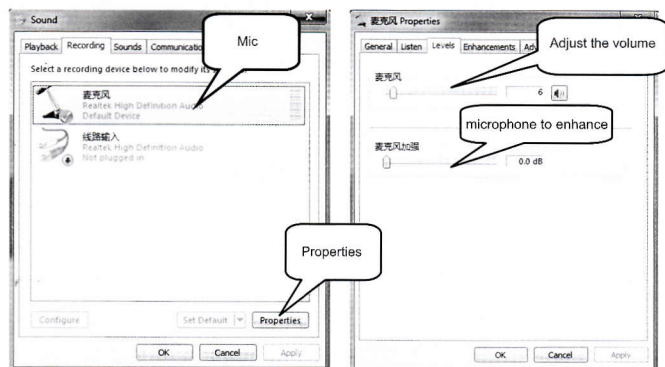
Sound

Playback Recording Sounds Communicatio

Mic

Select a recording device below to modify its

麦克风
Realtek High Definition Audio
Default Device

线路输入
Realtek High Definition Audio
Not plugged in

Properties

Configure

Set Default

Properties

OK Cancel Apply

麦克风 Properties

General Listen Levels Enhancements Adv

Adjust the volume

麦克风

6

microphone to enhance

麦克风加强

0.0 dB

OK Cancel Apply